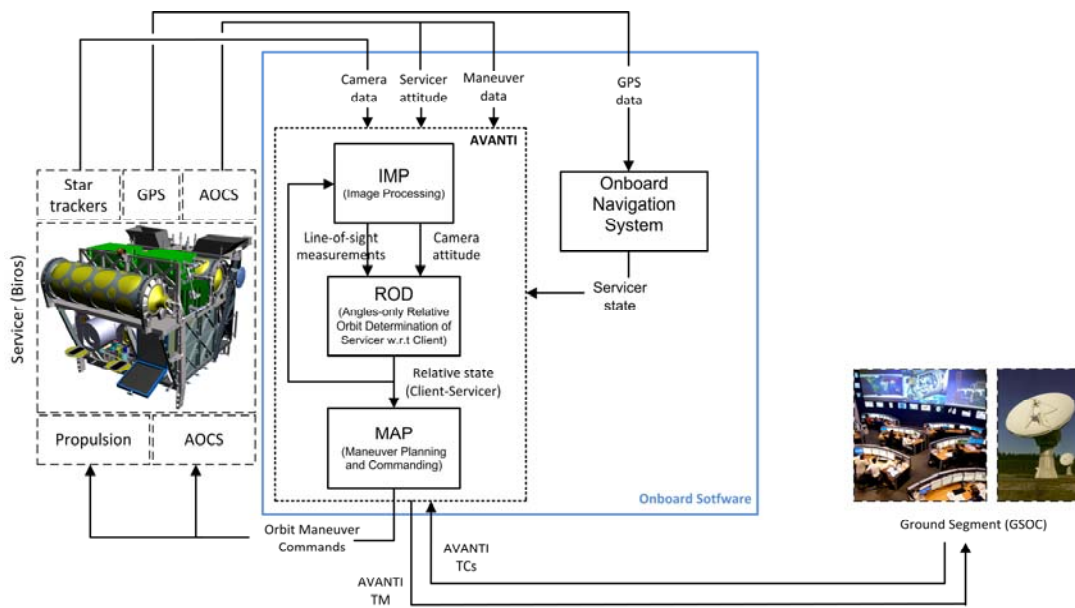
Camera data

Servicer attitude

Maneuver data

GPS data

AVANTI

IMP
(Image Processing)

Onboard Navigation System

Line-of-sight measurements

Camera attitude

ROD
(Angles-only Relative Orbit Determination of Servicer w.r.t Client)

Servicer state

Relative state (Client-Servicer)

MAP
(Maneuver Planning and Commanding)

Onboard Sotfware

Star trackers

GPS

AOCS

Servicer (Biros)

Propulsion

AOCS

Orbit Maneuver Commands

AVANTI TCs

AVANTI TM

Ground Segment (GSOC)